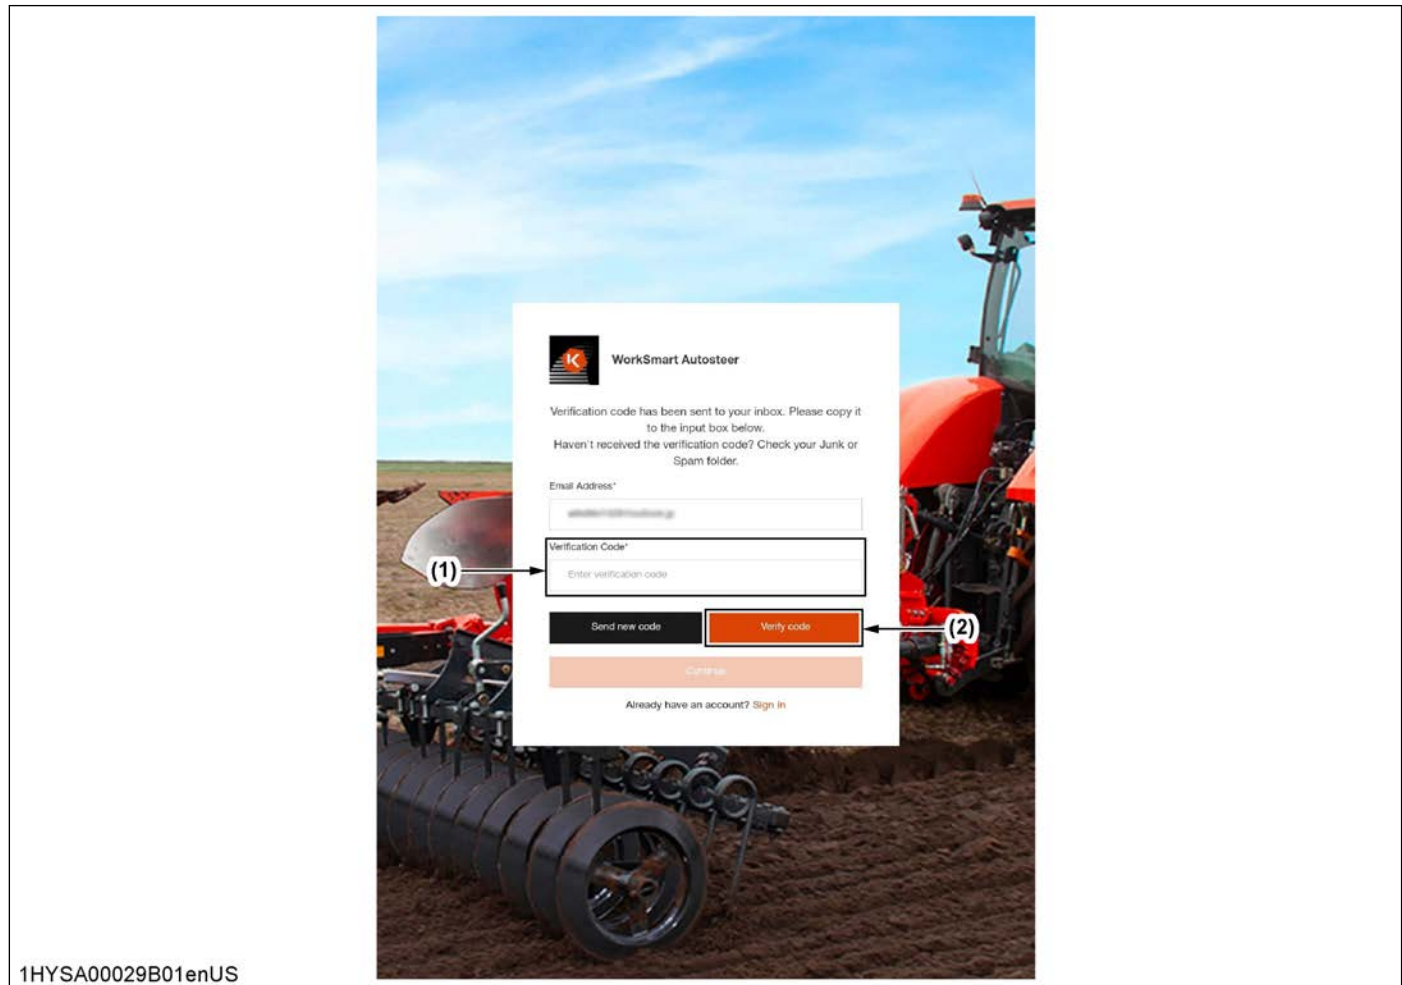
WorkSmart Autosteer

Verification code has been sent to your inbox. Please copy it to the input box below.
Haven't received the verification code? Check your Junk or Spam folder.

Email Address*

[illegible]

Verification Code*

Enter verification code

(1)

Send new code

Verify code

(2)

Continue

Already have an account? Sign in

1HYSA00029B01enUS